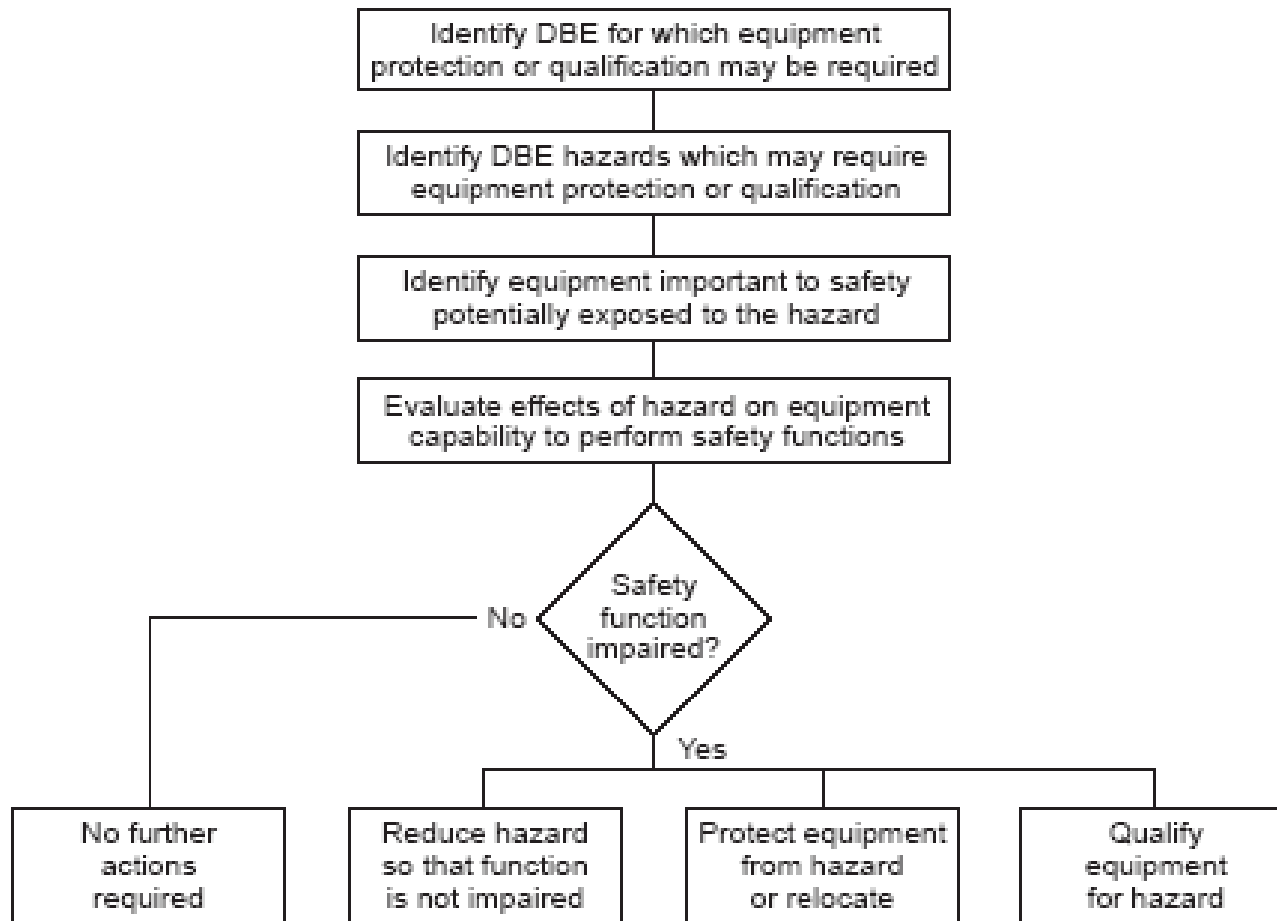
Identify DBE for which equipment protection or qualification may be required

Identify DBE hazards which may require equipment protection or qualification

Identify equipment important to safety potentially exposed to the hazard

Evaluate effects of hazard on equipment capability to perform safety functions

Safety function impaired?

No

Yes

No further actions required

Reduce hazard so that function is not impaired

Protect equipment from hazard or relocate

Qualify equipment for hazard